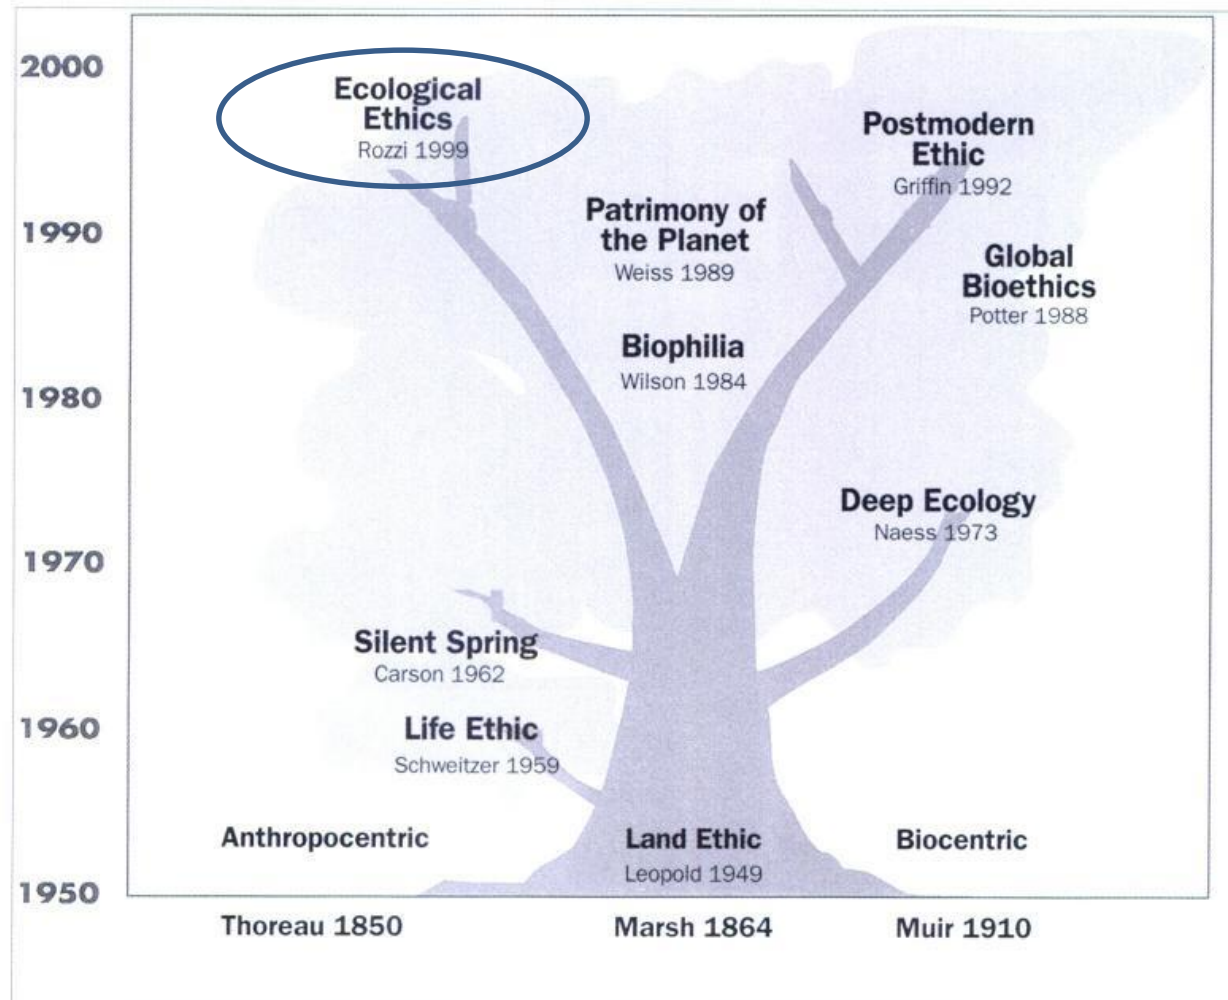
2000

1990

1980

1970

1960

1950

Ecological Ethics
Rozzi 1999

Postmodern Ethic
Griffin 1992

Patrimony of the Planet
Weiss 1989

Global Bioethics
Potter 1988

Biophilia
Wilson 1984

Deep Ecology
Naess 1973

Silent Spring
Carson 1962

Life Ethic
Schweitzer 1959

Anthropocentric

Land Ethic
Leopold 1949

Biocentric

Thoreau 1850

Marsh 1864

Muir 1910